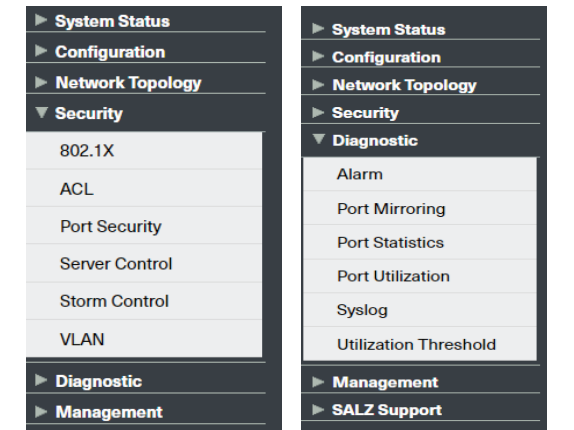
► System Status
► Configuration
► Network Topology
▼ Security
802.1X
ACL
Port Security
Server Control
Storm Control
VLAN
► Diagnostic
► Management

► System Status
► Configuration
► Network Topology
► Security
▼ Diagnostic
Alarm
Port Mirroring
Port Statistics
Port Utilization
Syslog
Utilization Threshold
► Management
► SALZ Support